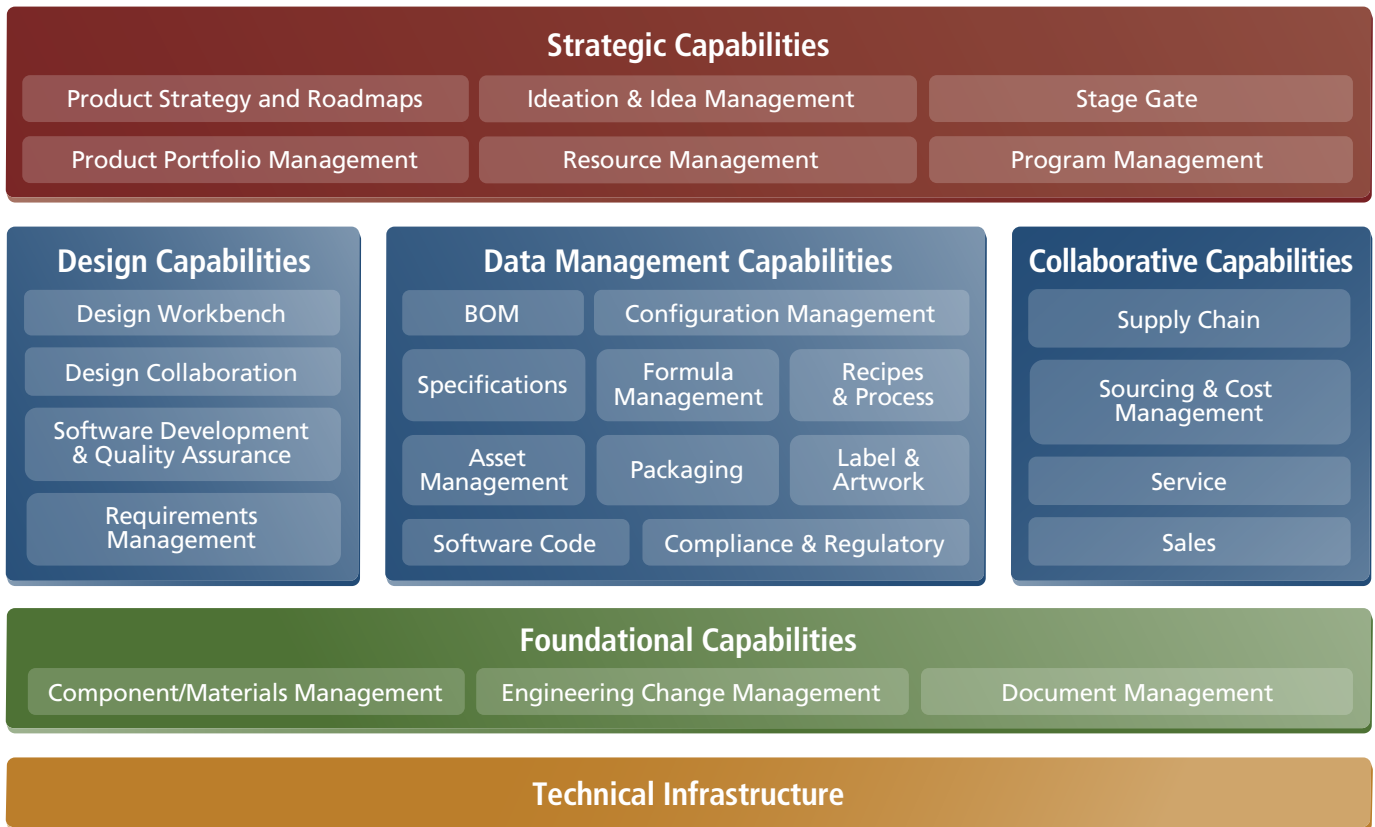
Strategic Capabilities

Product Strategy and Roadmaps

Ideation & Idea Management

Stage Gate

Product Portfolio Management

Resource Management

Program Management

Design Capabilities

Design Workbench

Design Collaboration

Software Development & Quality Assurance

Requirements Management

Data Management Capabilities

BOM

Configuration Management

Specifications

Formula Management

Recipes & Process

Asset Management

Packaging

Label & Artwork

Software Code

Compliance & Regulatory

Collaborative Capabilities

Supply Chain

Sourcing & Cost Management

Service

Sales

Foundational Capabilities

Component/Materials Management

Engineering Change Management

Document Management

Technical Infrastructure